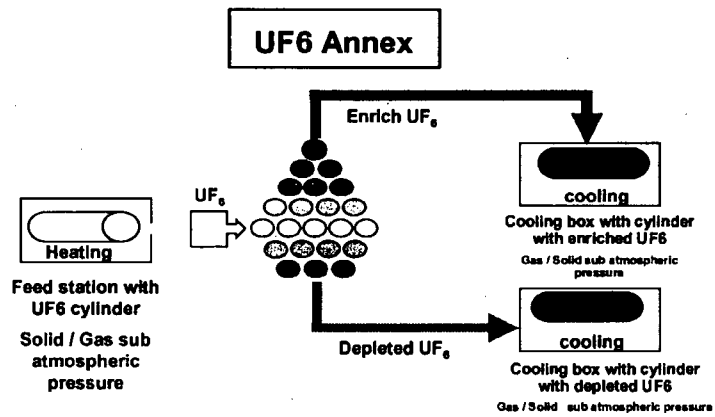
UF6 Annex

Enrich $UF_6$

$UF_6$

Heating

Feed station with UF6 cylinder

Solid / Gas sub atmospheric pressure

cooling

Cooling box with cylinder with enriched UF6

Gas / Solid sub atmospheric pressure

Depleted $UF_6$

cooling

Cooling box with cylinder with depleted UF6

Gas / Solid sub atmospheric pressure